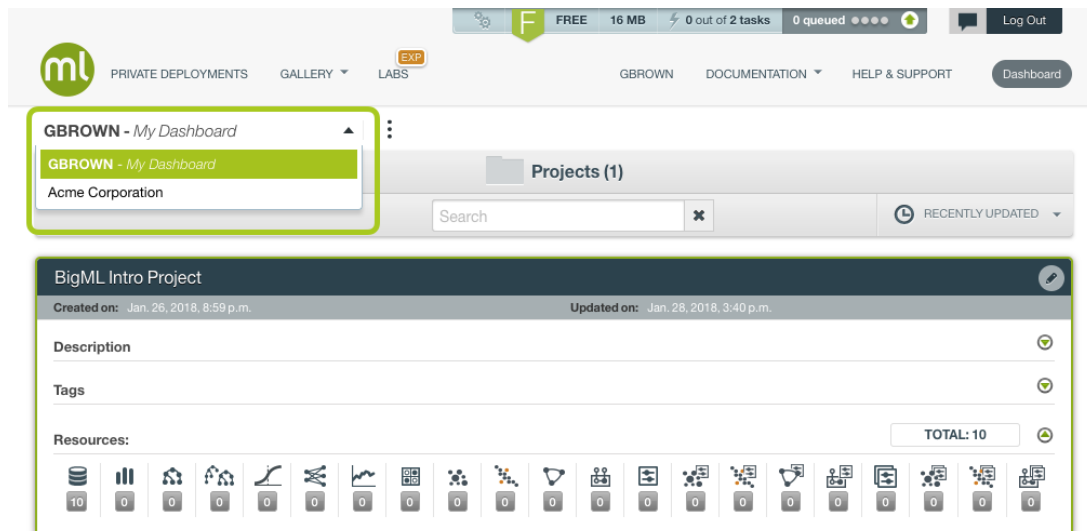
F FREE 16 MB 0 out of 2 tasks 0 queued Log Out

ml PRIVATE DEPLOYMENTS GALLERY EXP LABS GBROWN DOCUMENTATION HELP & SUPPORT Dashboard

GBROWN - My Dashboard

GBROWN - My Dashboard

Acme Corporation

Projects (1)

Search

RECENTLY UPDATED

BigML Intro Project

Created on: Jan. 26, 2018, 8:59 p.m.

Updated on: Jan. 28, 2018, 3:40 p.m.

Description

Tags

Resources:

TOTAL: 10

10 0 0 0 0 0 0 0 0 0 0 0 0 0 0 0 0 0 0 0 0 0